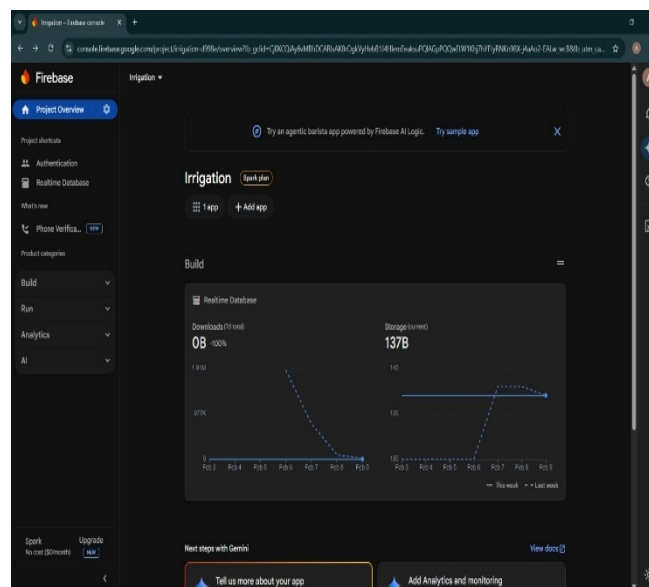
Irrigation – Firebase console
console.firebase.google.com/project/irrigation-d99fe/overview?fb_gclid=Cj0KCQiAy8vMBhDCARIsAKbCgkVyIfebR134HemEnxksuPQACpPQQwlW10g7hFTyRNKr98X-j4aAo2-EALw_wcB&fb_utm_ca...

Firebase
Irrigation
Project Overview
Project shortcuts
Authentication
Realtime Database
What's new
Phone Verifica... NEW
Product categories
Build
Run
Analytics
AI
Spark
No cost ($0/month)
Upgrade
NEW

Try an agentic barista app powered by Firebase AI Logic. Try sample app

Irrigation Spark plan
1 app + Add app

Build

Realtime Database
Downloads (7d total)
0B -100%
Storage (current)
137B
1.9KM
977K
0
Feb 3 Feb 4 Feb 5 Feb 6 Feb 7 Feb 8 Feb 9
140
130
120
Feb 3 Feb 4 Feb 5 Feb 6 Feb 7 Feb 8 Feb 9
— This week - - Last week

Next steps with Gemini
View docs
Tell us more about your app
Add Analytics and monitoring